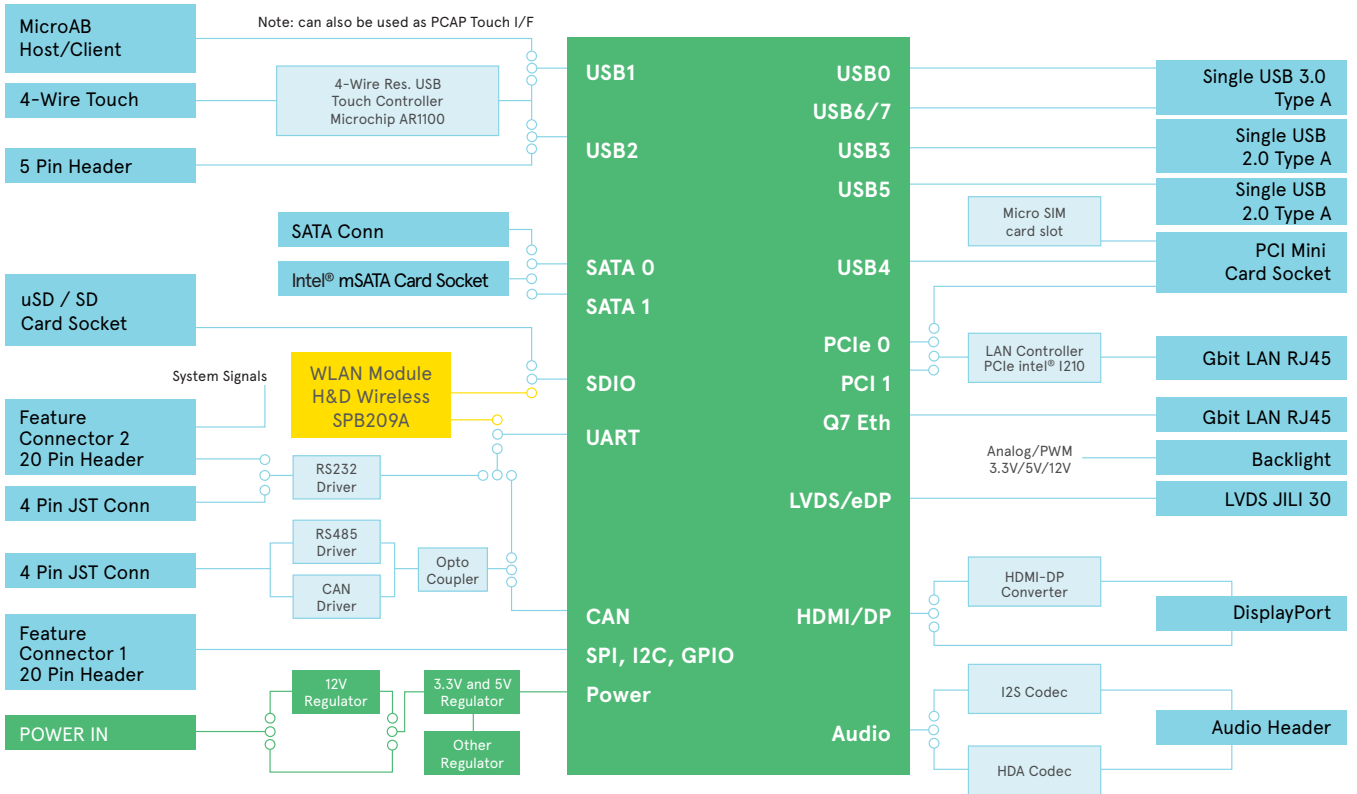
Note: can also be used as PCAP Touch I/F

MicroAB Host/Client

4-Wire Touch

5 Pin Header

4-Wire Res. USB Touch Controller Microchip AR1100

SATA Conn

Intel® mSATA Card Socket

uSD / SD Card Socket

System Signals

WLAN Module H&D Wireless SPB209A

Feature Connector 2 20 Pin Header

4 Pin JST Conn

RS232 Driver

RS485 Driver

CAN Driver

Opto Coupler

4 Pin JST Conn

Feature Connector 1 20 Pin Header

POWER IN

12V Regulator

3.3V and 5V Regulator

Other Regulator

USB1

USB2

SATA 0

SATA 1

SDIO

UART

CAN

SPI, I2C, GPIO

Power

USB0

USB6/7

USB3

USB5

USB4

PCIe 0

PCI 1

Q7 Eth

LVDS/eDP

HDMI/DP

Audio

Single USB 3.0 Type A

Single USB 2.0 Type A

Single USB 2.0 Type A

Micro SIM card slot

PCI Mini Card Socket

LAN Controller PCIe intel® I210

Gbit LAN RJ45

Gbit LAN RJ45

Analog/PWM 3.3V/5V/12V

Backlight

LVDS JILI 30

HDMI-DP Converter

DisplayPort

I2S Codec

Audio Header

HDA Codec